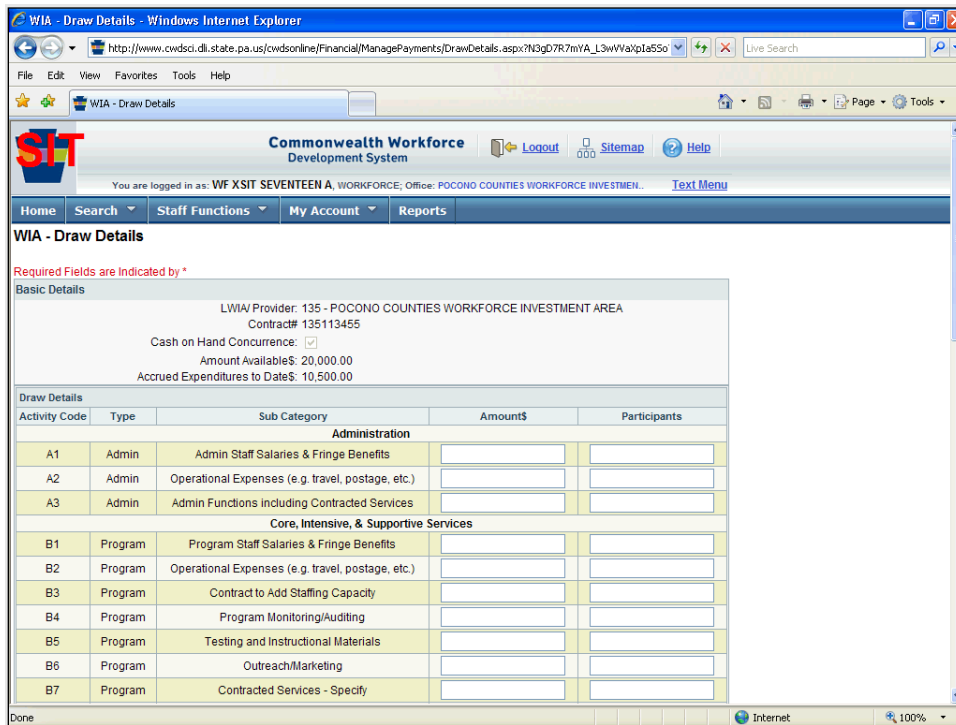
WIA - Draw Details - Windows Internet Explorer

http://www.cwdsci.dli.state.pa.us/cwdsonline/Financial/ManagePayments/DrawDetails.aspx?N3gD7R7mYA_L3wVVaXpIa5So

Live Search

File Edit View Favorites Tools Help

WIA - Draw Details

Page Tools

SIT

Commonwealth Workforce Development System

Logout Sitemap Help

You are logged in as: WF XSIT SEVENTEEN A, WORKFORCE; Office: POCONO COUNTIES WORKFORCE INVESTMEN..

Text Menu

Home Search Staff Functions My Account Reports

WIA - Draw Details

Required Fields are Indicated by *

Basic Details

LWIA/ Provider: 135 - POCONO COUNTIES WORKFORCE INVESTMENT AREA
Contract# 135113455
Cash on Hand Concurrence:
Amount Available$: 20,000.00
Accrued Expenditures to Date$: 10,500.00

Draw Details

| Activity Code | Type | Sub Category | Amount$ | Participants |
|---|---|---|---|---|
| | | Administration | | |
| A1 | Admin | Admin Staff Salaries & Fringe Benefits | | |
| A2 | Admin | Operational Expenses (e.g. travel, postage, etc.) | | |
| A3 | Admin | Admin Functions including Contracted Services | | |
| | | Core, Intensive, & Supportive Services | | |
| B1 | Program | Program Staff Salaries & Fringe Benefits | | |
| B2 | Program | Operational Expenses (e.g. travel, postage, etc.) | | |
| B3 | Program | Contract to Add Staffing Capacity | | |
| B4 | Program | Program Monitoring/Auditing | | |
| B5 | Program | Testing and Instructional Materials | | |
| B6 | Program | Outreach/Marketing | | |
| B7 | Program | Contracted Services - Specify | | |

Done

Internet

100%